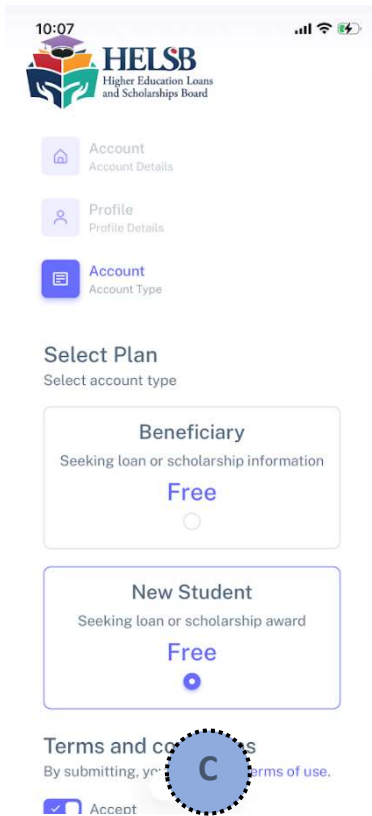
10:07

HELSB
Higher Education Loans and Scholarships Board

Account
Account Details

Profile
Profile Details

Account
Account Type

Select Plan
Select account type

Beneficiary
Seeking loan or scholarship information
Free

New Student
Seeking loan or scholarship award
Free

Terms and co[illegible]s
By submitting, yo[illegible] terms of use.

C

Accept